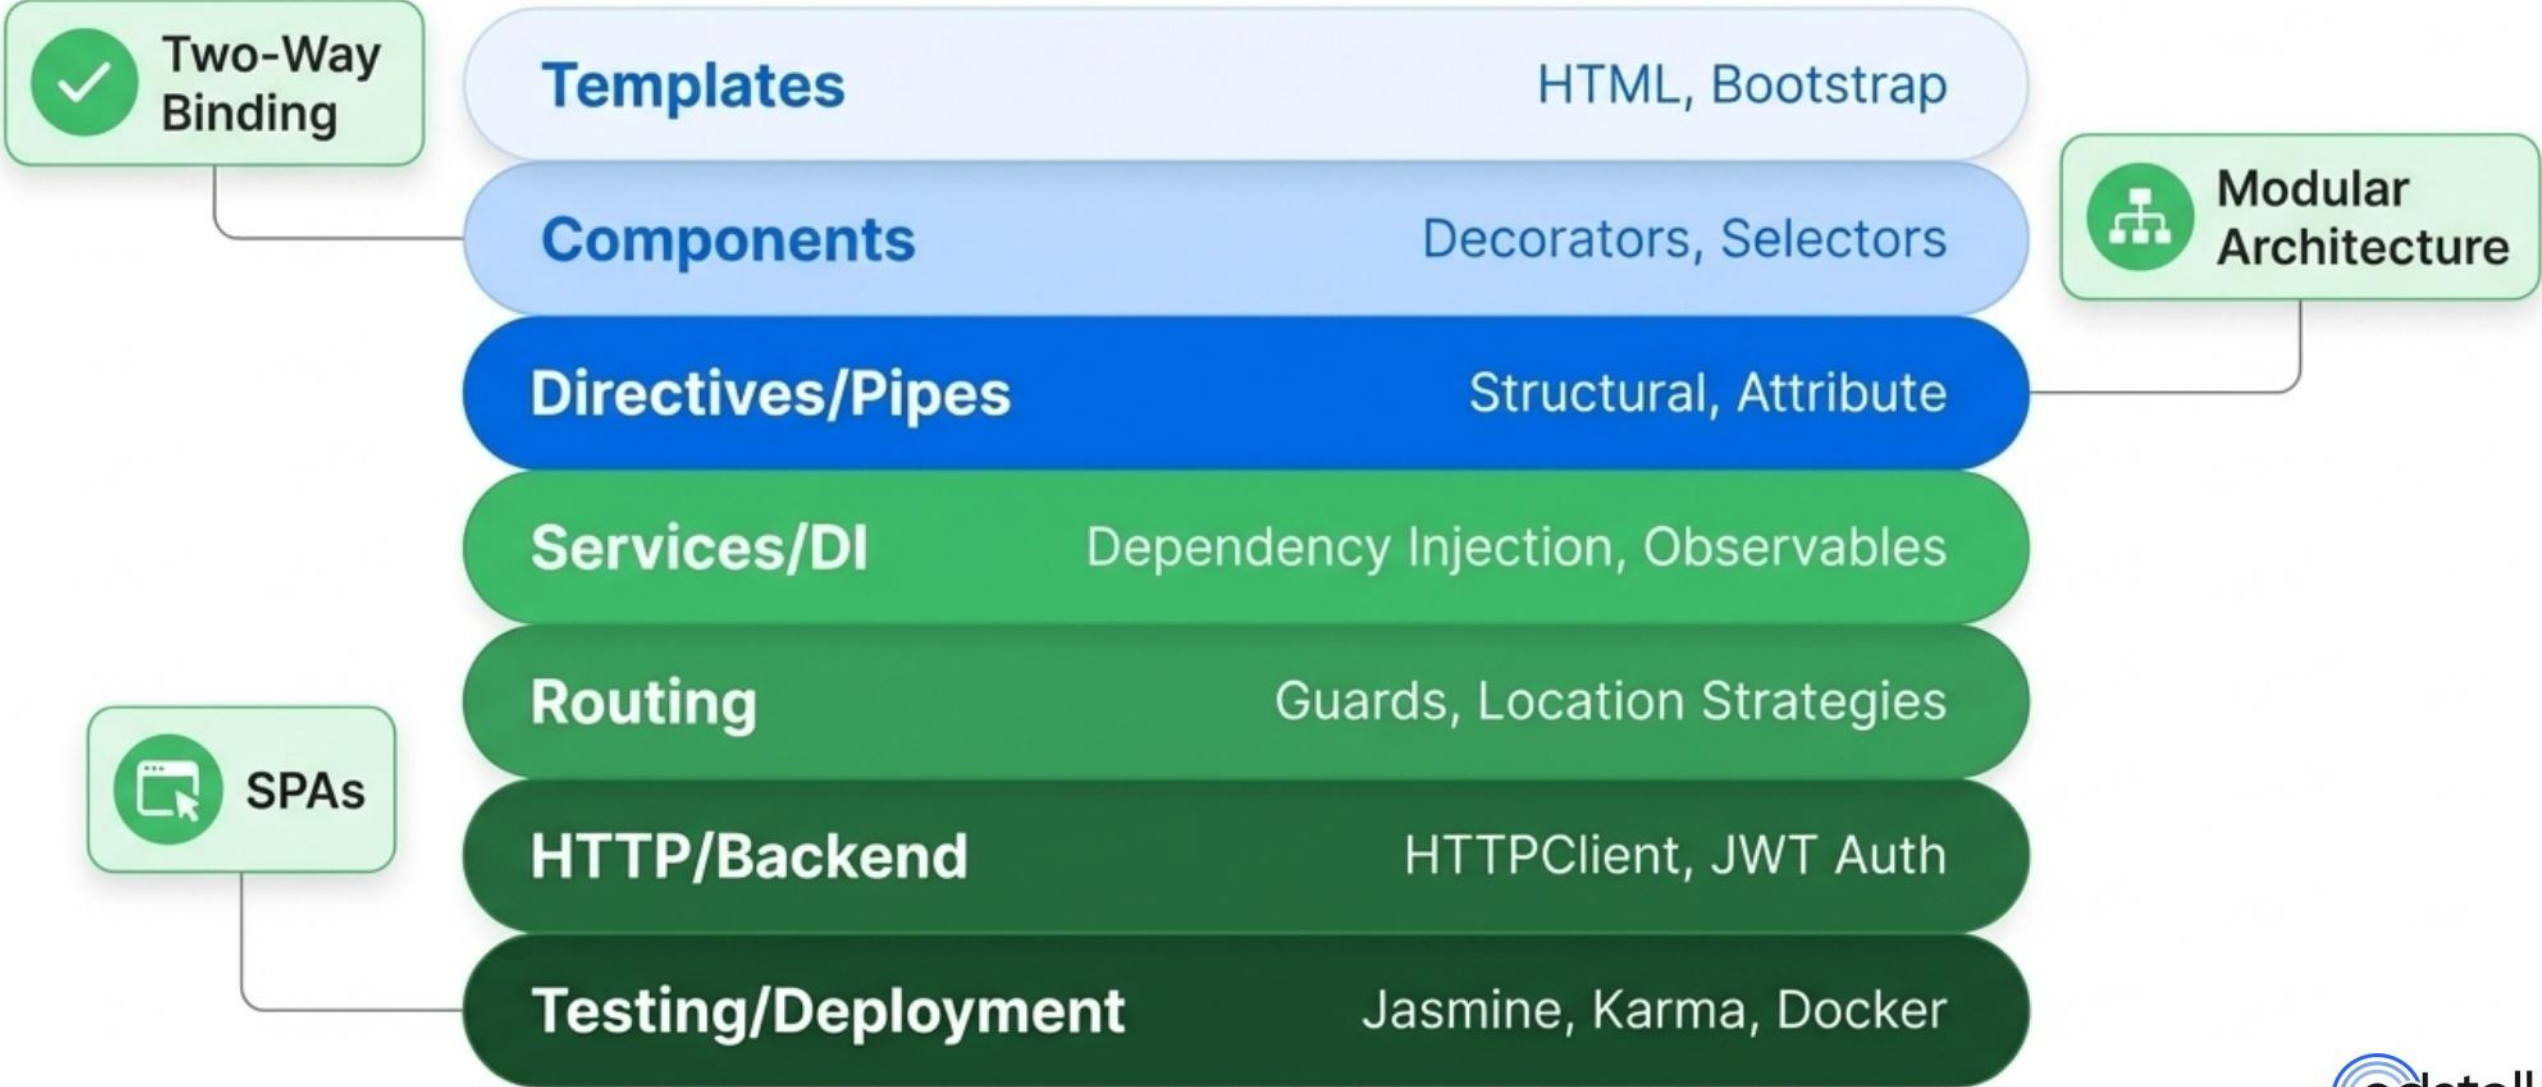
Two-Way Binding

Templates HTML, Bootstrap

Components Decorators, Selectors

Modular Architecture

Directives/Pipes Structural, Attribute

Services/DI Dependency Injection, Observables

Routing Guards, Location Strategies

SPAs

HTTP/Backend HTTPClient, JWT Auth

Testing/Deployment Jasmine, Karma, Docker

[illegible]